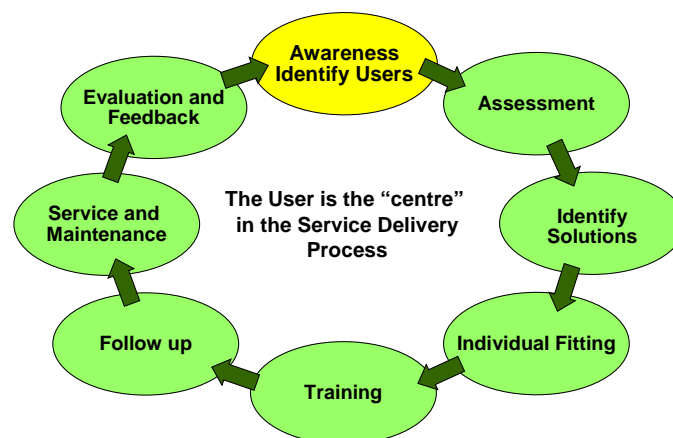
Awareness
Identify Users

Assessment

Identify
Solutions

Individual Fitting

Training

Follow up

Service and
Maintenance

Evaluation and
Feedback

The User is the “centre” in the Service Delivery Process